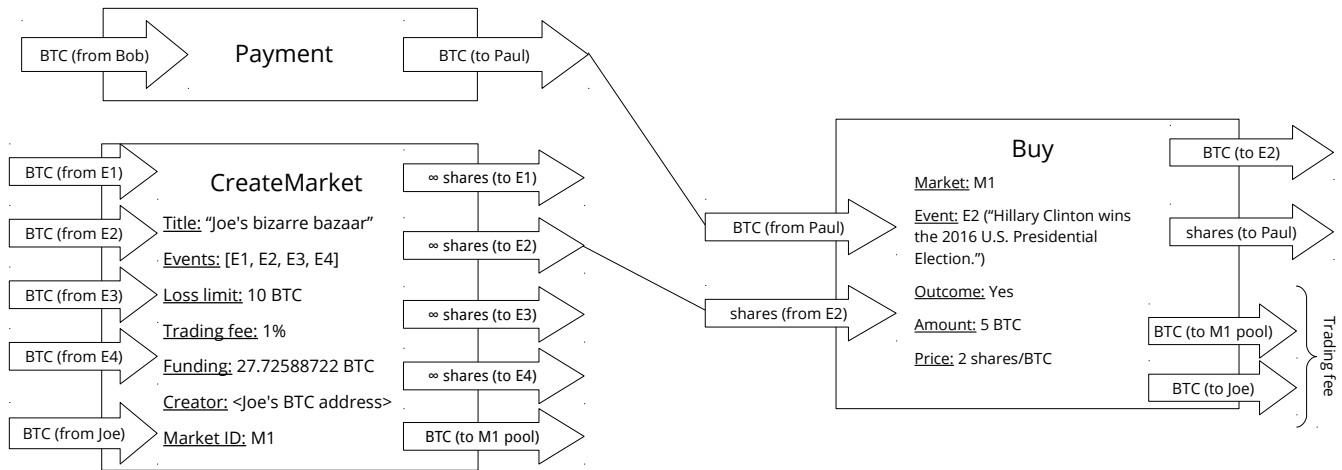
BTC (from Bob)

Payment

BTC (to Paul)

BTC (from E1)

BTC (from E2)

BTC (from E3)

BTC (from E4)

BTC (from Joe)

CreateMarket

Title: "Joe's bizarre bazaar"

Events: [E1, E2, E3, E4]

Loss limit: 10 BTC

Trading fee: 1%

Funding: 27.72588722 BTC

Creator: <Joe's BTC address>

Market ID: M1

∞ shares (to E1)

∞ shares (to E2)

∞ shares (to E3)

∞ shares (to E4)

BTC (to M1 pool)

BTC (from Paul)

shares (from E2)

Buy

Market: M1

Event: E2 ("Hillary Clinton wins the 2016 U.S. Presidential Election.")

Outcome: Yes

Amount: 5 BTC

Price: 2 shares/BTC

BTC (to E2)

shares (to Paul)

BTC (to M1 pool)

BTC (to Joe)

Trading fee